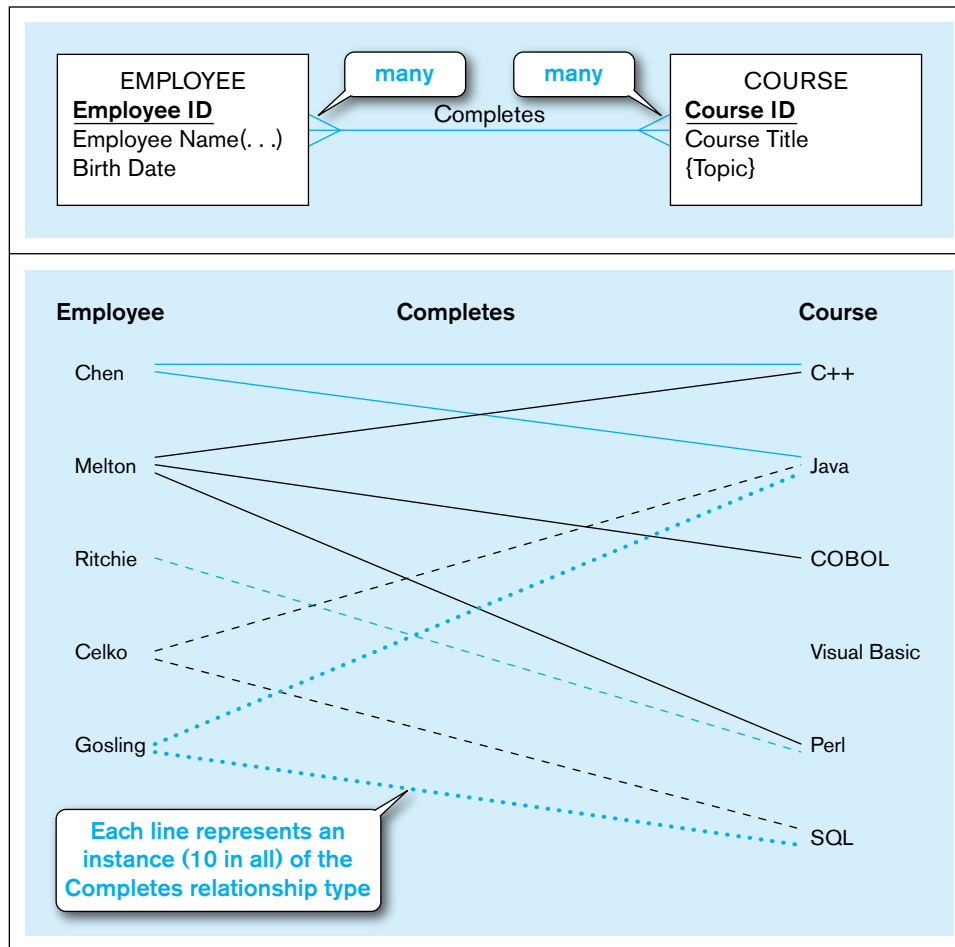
EMPLOYEE
Employee ID
Employee Name(. . .)
Birth Date

many

many

Completes

COURSE
Course ID
Course Title
{Topic}

Employee

Completes

Course

Chen

Melton

Ritchie

Celko

Gosling

C++

Java

COBOL

Visual Basic

Perl

SQL

Each line represents an instance (10 in all) of the Completes relationship type